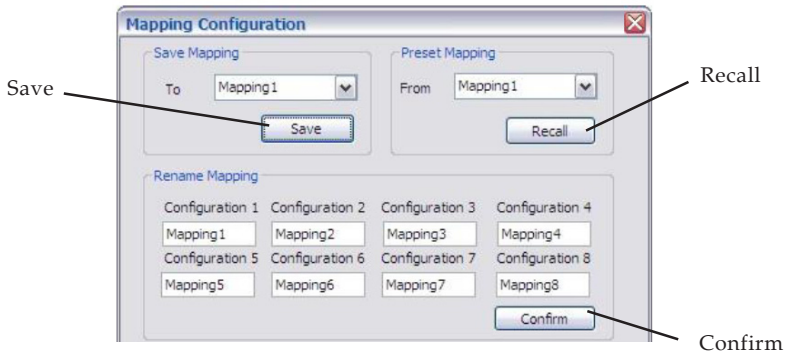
Mapping Configuration

Save Mapping

To Mapping1

Save

Preset Mapping

From Mapping1

Recall

Save

Recall

Rename Mapping

Configuration 1 Configuration 2 Configuration 3 Configuration 4

Mapping1 Mapping2 Mapping3 Mapping4

Configuration 5 Configuration 6 Configuration 7 Configuration 8

Mapping5 Mapping6 Mapping7 Mapping8

Confirm

Confirm